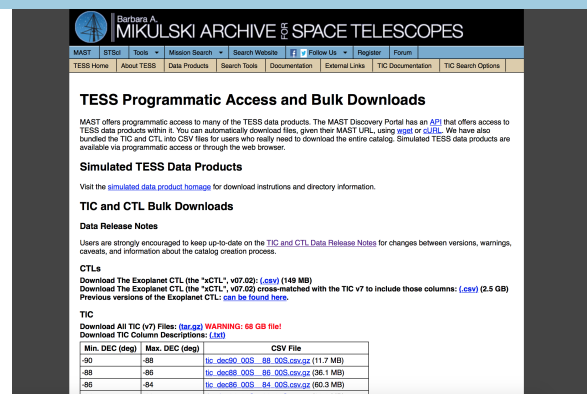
Barbara A. MIKULSKI ARCHIVE FOR SPACE TELESCOPES

MAST | STScI | Tools | Mission Search | Search Website | Follow Us | Register | Forum

TESS Home | About TESS | Data Products | Search Tools | Documentation | External Links | TIC Documentation | TIC Search Options

# TESS Programmatic Access and Bulk Downloads

MAST offers programmatic access to many of the TESS data products. The MAST Discovery Portal has an API that offers access to TESS data products within it. You can automatically download files, given their MAST URL, using wget or cURL. We have also bundled the TIC and CTL into CSV files for users who really need to download the entire catalog. Simulated TESS data products are available via programmatic access or through the web browser.

## Simulated TESS Data Products

Visit the simulated data product homage for download instrutions and directory information.

## TIC and CTL Bulk Downloads

### Data Release Notes

Users are strongly encouraged to keep up-to-date on the TIC and CTL Data Release Notes for changes between versions, warnings, caveats, and information about the catalog creation process.

### CTLs

**Download The Exoplanet CTL (the "xCTL", v07.02): (.csv) (149 MB)**
**Download The Exoplanet CTL (the "xCTL", v07.02) cross-matched with the TIC v7 to include those columns: (.csv) (2.5 GB)**
**Previous versions of the Exoplanet CTL: can be found here.**

### TIC

**Download All TIC (v7) Files: (tar.gz) WARNING: 68 GB file!**
**Download TIC Column Descriptions: (.txt)**

| Min. DEC (deg) | Max. DEC (deg) | CSV File |
|---|---|---|
| -90 | -88 | tic_dec90_00S__88_00S.csv.gz (11.7 MB) |
| -88 | -86 | tic_dec88_00S__86_00S.csv.gz (36.1 MB) |
| -86 | -84 | tic_dec86_00S__84_00S.csv.gz (60.3 MB) |